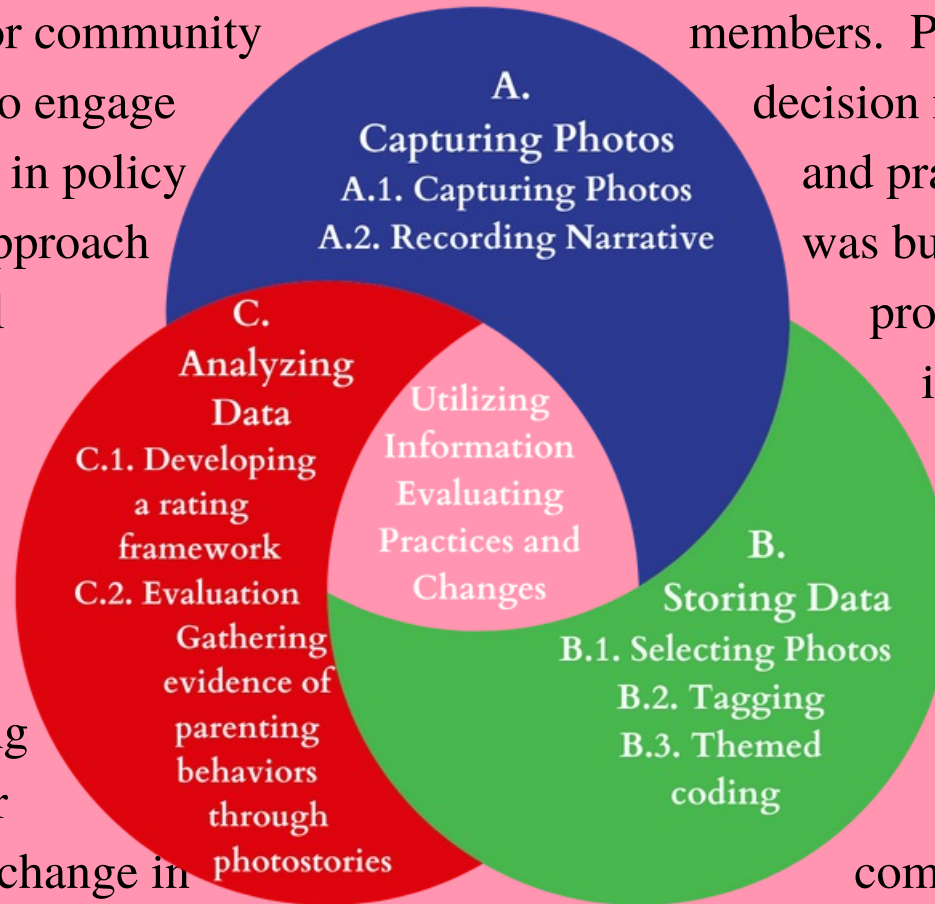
r community
o engage
in policy
pproach
l

g
r
change in

members. P
decision
and pr
was bu
pro
i

com

A.
Capturing Photos
A.1. Capturing Photos
A.2. Recording Narrative

C.
Analyzing
Data
C.1. Developing a rating framework
C.2. Evaluation Gathering evidence of parenting behaviors through photostories

Utilizing Information Evaluating Practices and Changes

B.
Storing Data
B.1. Selecting Photos
B.2. Tagging
B.3. Themed coding